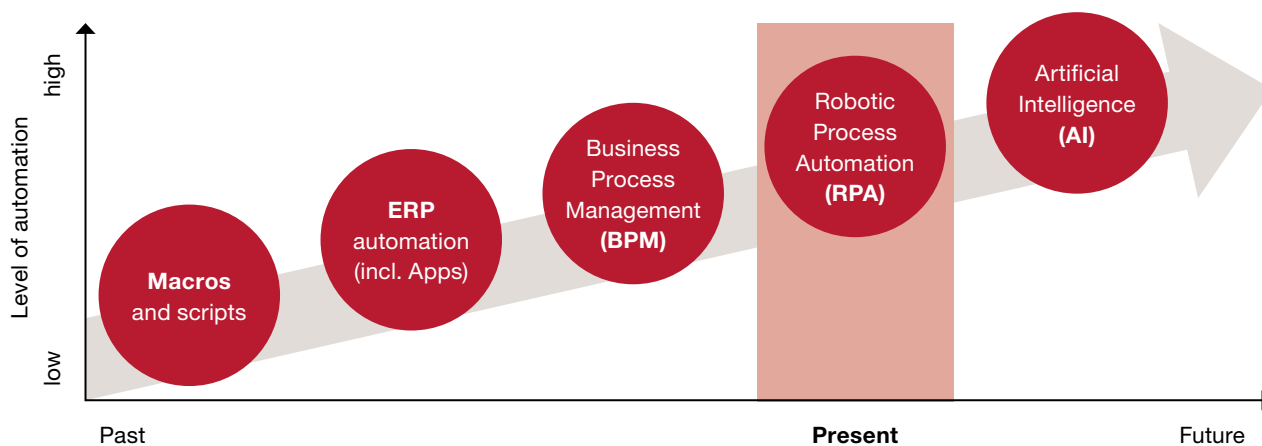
high

Level of automation

low

Macros and scripts

ERP automation (incl. Apps)

Business Process Management (BPM)

Robotic Process Automation (RPA)

Artificial Intelligence (AI)

Past

Present

Future